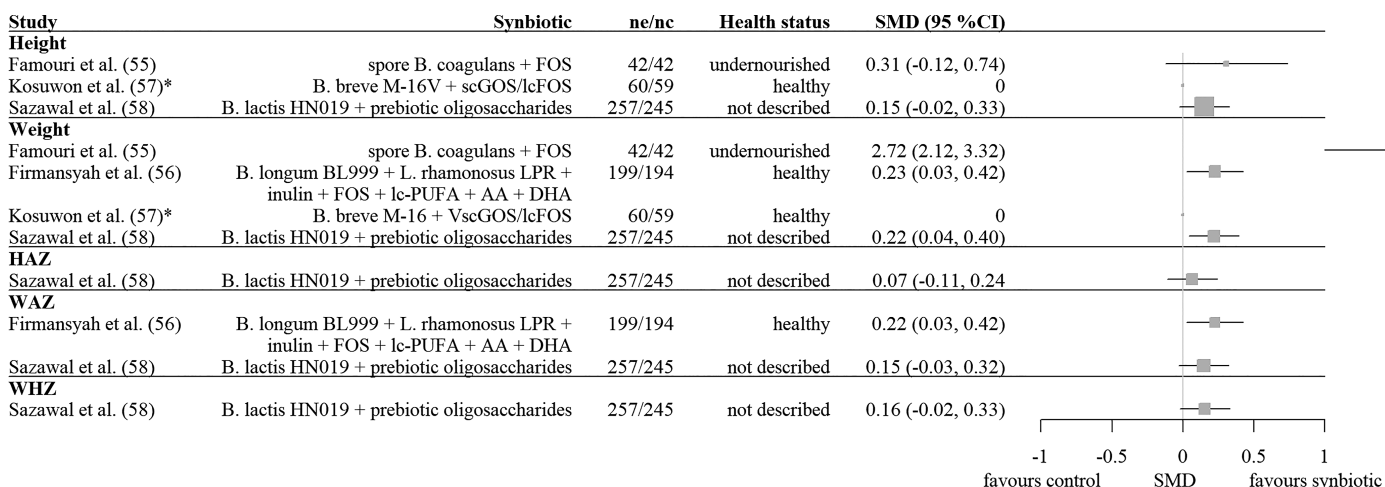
| Study | Synbiotic | ne/nc | Health status | SMD (95 %CI) |
|---|---|---|---|---|
| **Height** | | | | |
| Famouri et al. (55) | spore B. coagulans + FOS | 42/42 | undernourished | 0.31 (-0.12, 0.74) |
| Kosuwon et al. (57)* | B. breve M-16V + scGOS/lcFOS | 60/59 | healthy | 0 |
| Sazawal et al. (58) | B. lactis HN019 + prebiotic oligosaccharides | 257/245 | not described | 0.15 (-0.02, 0.33) |
| **Weight** | | | | |
| Famouri et al. (55) | spore B. coagulans + FOS | 42/42 | undernourished | 2.72 (2.12, 3.32) |
| Firmansyah et al. (56) | B. longum BL999 + L. rhamonosus LPR + inulin + FOS + lc-PUFA + AA + DHA | 199/194 | healthy | 0.23 (0.03, 0.42) |
| Kosuwon et al. (57)* | B. breve M-16 + VscGOS/lcFOS | 60/59 | healthy | 0 |
| Sazawal et al. (58) | B. lactis HN019 + prebiotic oligosaccharides | 257/245 | not described | 0.22 (0.04, 0.40) |
| **HAZ** | | | | |
| Sazawal et al. (58) | B. lactis HN019 + prebiotic oligosaccharides | 257/245 | not described | 0.07 (-0.11, 0.24 |
| **WAZ** | | | | |
| Firmansyah et al. (56) | B. longum BL999 + L. rhamonosus LPR + inulin + FOS + lc-PUFA + AA + DHA | 199/194 | healthy | 0.22 (0.03, 0.42) |
| Sazawal et al. (58) | B. lactis HN019 + prebiotic oligosaccharides | 257/245 | not described | 0.15 (-0.03, 0.32) |
| **WHZ** | | | | |
| Sazawal et al. (58) | B. lactis HN019 + prebiotic oligosaccharides | 257/245 | not described | 0.16 (-0.02, 0.33) |

-1 -0.5 0 0.5 1
favours control SMD favours synbiotic